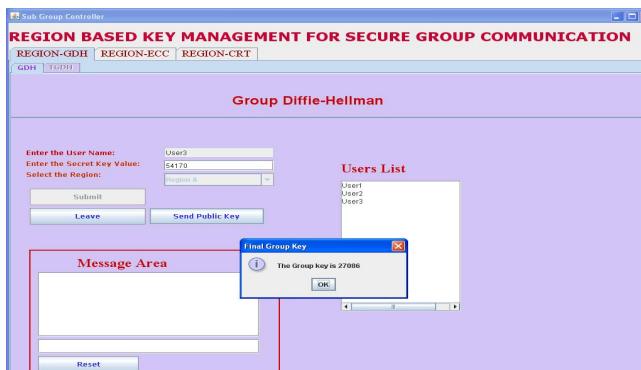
Sub Group Controller

REGION BASED KEY MANAGEMENT FOR SECURE GROUP COMMUNICATION

REGION-GDH REGION-ECC REGION-CRT

GDH TGDH

Group Diffie-Hellman

Enter the User Name: User3
Enter the Secret Key Value: 54170
Select the Region: Region A

Submit

Leave

Send Public Key

Users List

User1
User2
User3

Message Area

Reset

Final Group Key

The Group key is 27086

OK